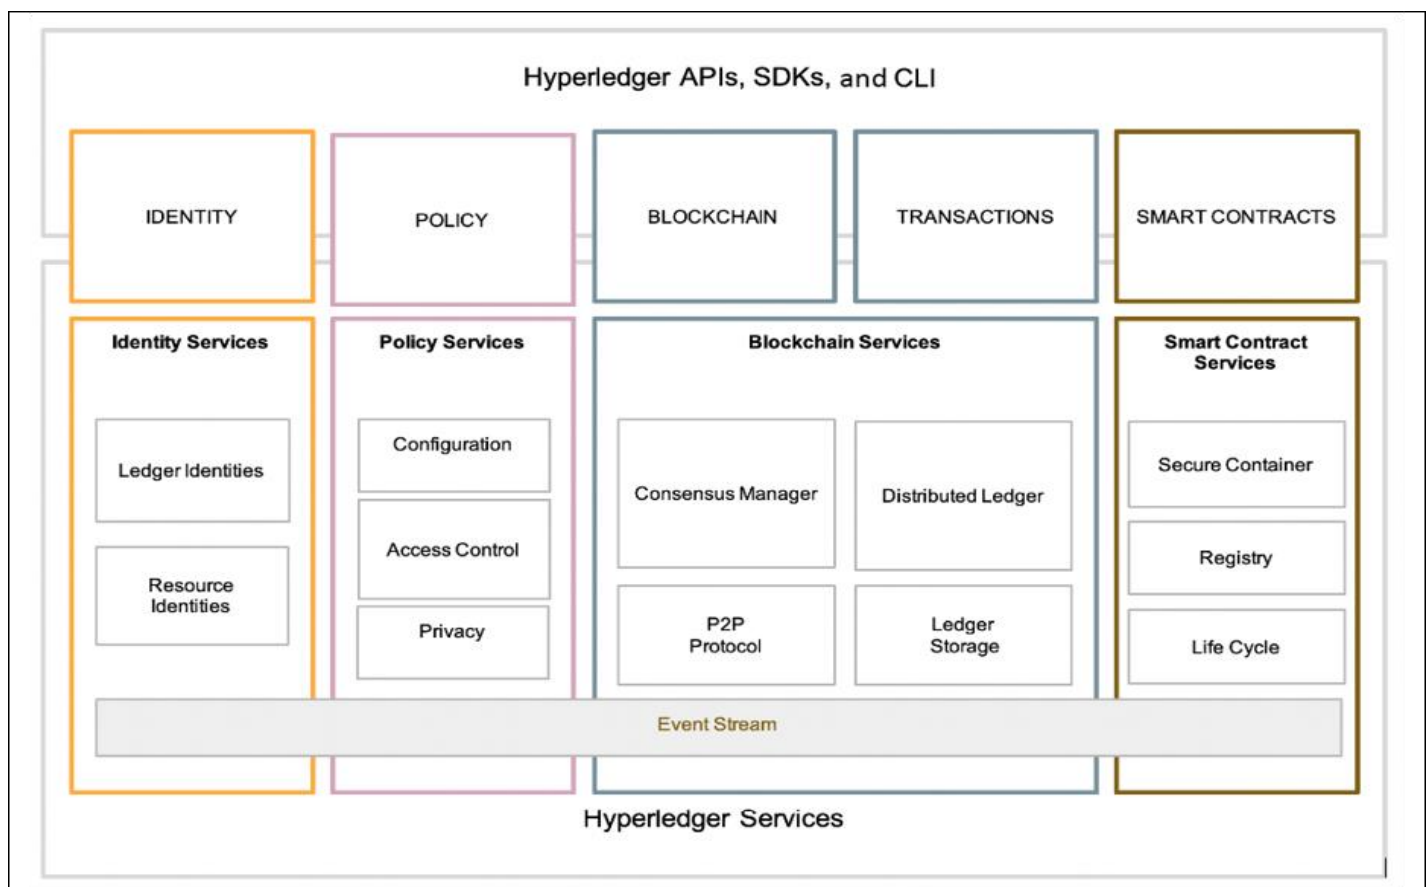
Hyperledger APIs, SDKs, and CLI

IDENTITY

POLICY

BLOCKCHAIN

TRANSACTIONS

SMART CONTRACTS

Identity Services

Ledger Identities

Resource Identities

Policy Services

Configuration

Access Control

Privacy

Blockchain Services

Consensus Manager

Distributed Ledger

P2P Protocol

Ledger Storage

Smart Contract Services

Secure Container

Registry

Life Cycle

Event Stream

Hyperledger Services